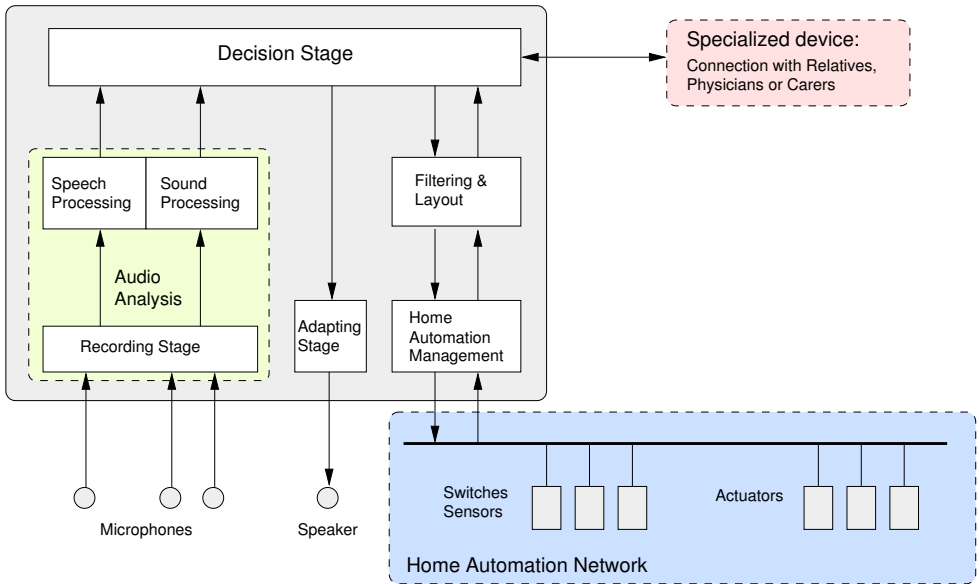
Decision Stage

Specialized device:
Connection with Relatives, Physicians or Carers

Speech Processing

Sound Processing

Audio Analysis

Recording Stage

Filtering & Layout

Adapting Stage

Home Automation Management

Microphones

Speaker

Switches Sensors

Actuators

Home Automation Network